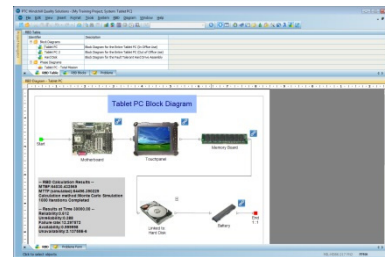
Tablet PC Block Diagram

Start

Motherboard

Touchpanel

Memory Board

Linked to Hard Disk

Battery

End

-- RBD Calculation Results --
MTBF 64033.432908
MTTF (simulated) 64496.290229
Calculation method Monte Carlo Simulation
1000 Iterations Completed

-- Results at Time 50000.00 --
Reliability 0.412
Unreliability 0.588
Failure rate 12.397972
Availability 0.998898
Unavailability 0.001102